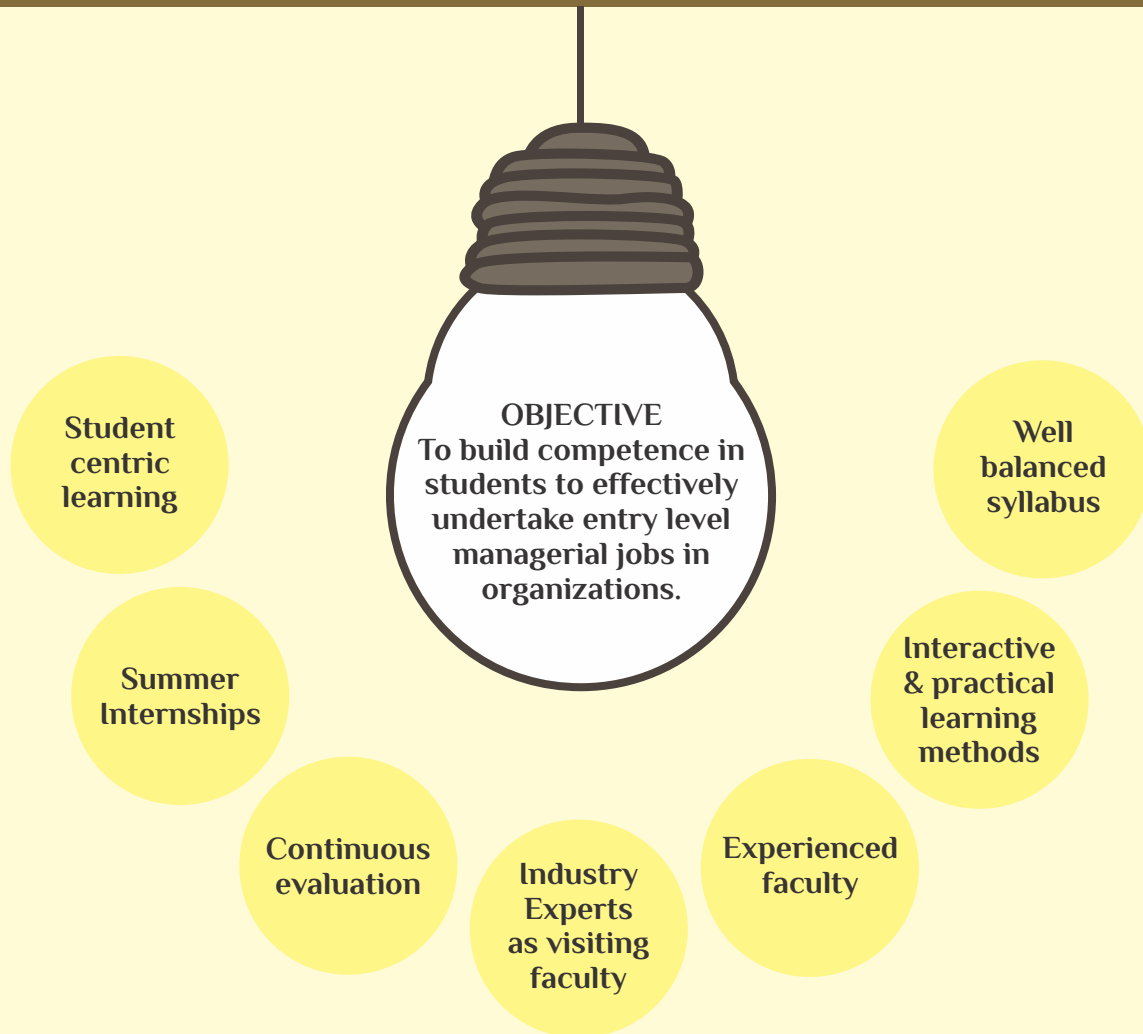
OBJECTIVE
To build competence in students to effectively undertake entry level managerial jobs in organizations.

Student centric learning

Summer Internships

Continuous evaluation

Industry Experts as visiting faculty

Experienced faculty

Interactive & practical learning methods

Well balanced syllabus